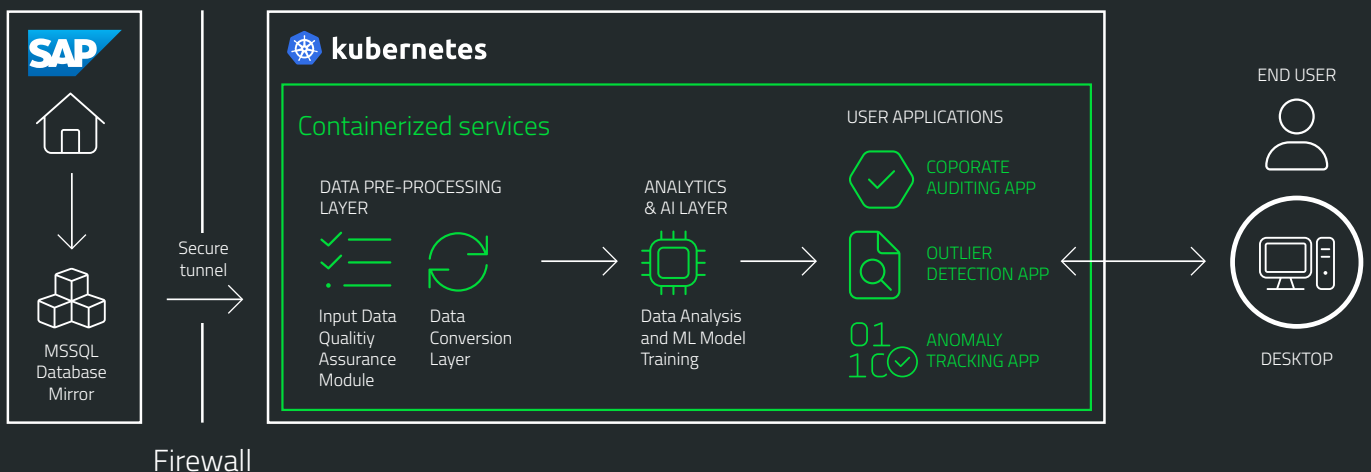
SAP

MSSQL Database Mirror

Secure tunnel

Firewall

kubernetes

Containerized services

DATA PRE-PROCESSING LAYER

Input Data Qualitiy Assurance Module

Data Conversion Layer

ANALYTICS & AI LAYER

Data Analysis and ML Model Training

USER APPLICATIONS

COPORATE AUDITING APP

OUTLIER DETECTION APP

01
10

ANOMALY TRACKING APP

END USER

DESKTOP